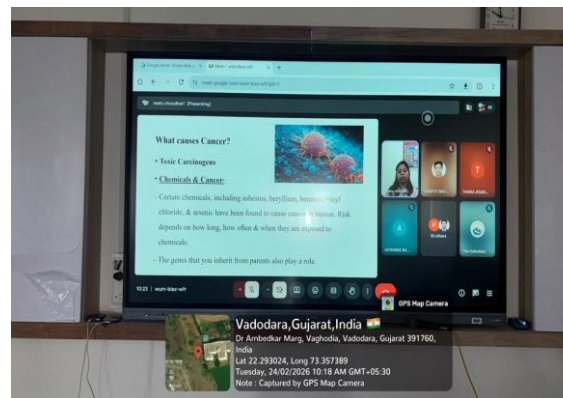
What causes Cancer?

• Toxic Carcinogens

• Chemicals & Cancer-

- Certain chemicals, including asbestos, beryllium, benzene, vinyl chloride, & arsenic have been found to cause cancer in human. Risk depends on how long, how often & when they are exposed to chemicals.

- The genes that you inherit from parents also play a role.

10:23 | wum-bisz-wfr

GPS Map Camera

Vadodara,Gujarat,India
Dr Ambedkar Marg, Vaghodia, Vadodara, Gujarat 391760, India
Lat 22.293024, Long 73.357389
Tuesday, 24/02/2026 10:18 AM GMT+05:30
Note : Captured by GPS Map Camera